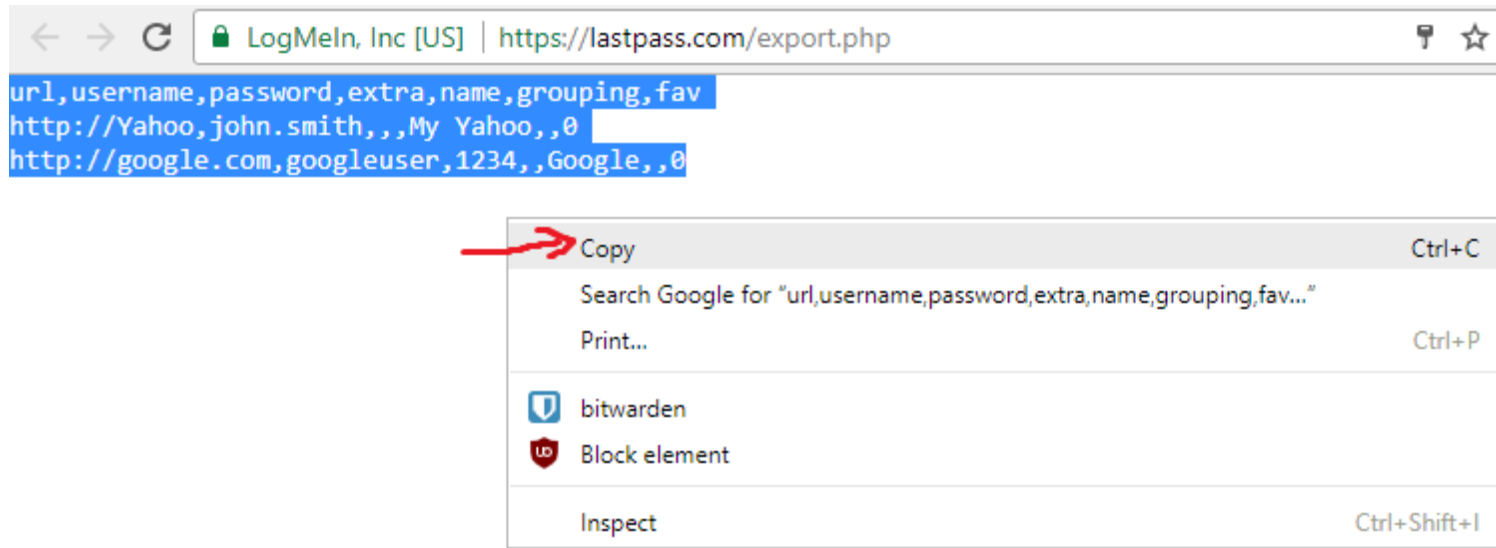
LogMeIn, Inc [US] | https://lastpass.com/export.php

url,username,password,extra,name,grouping,fav
http://Yahoo,john.smith,,,My Yahoo,,0
http://google.com,googleuser,1234,,Google,,0

Copy Ctrl+C
Search Google for "url,username,password,extra,name,grouping,fav..."
Print... Ctrl+P
bitwarden
Block element
Inspect Ctrl+Shift+I